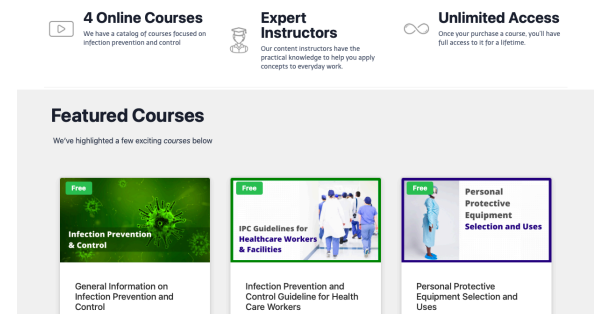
4 Online Courses
We have a catalog of courses focused on infection prevention and control

Expert Instructors
Our content instructors have the practical knowledge to help you apply concepts to everyday work.

Unlimited Access
Once your purchase a course, you'll have full access to it for a lifetime.

Featured Courses
We've highlighted a few exciting courses below

Free
Infection Prevention & Control
General Information on Infection Prevention and Control

Free
IPC Guidelines for Healthcare Workers & Facilities
Infection Prevention and Control Guideline for Health Care Workers

Free
Personal Protective Equipment Selection and Uses
Personal Protective Equipment Selection and Uses